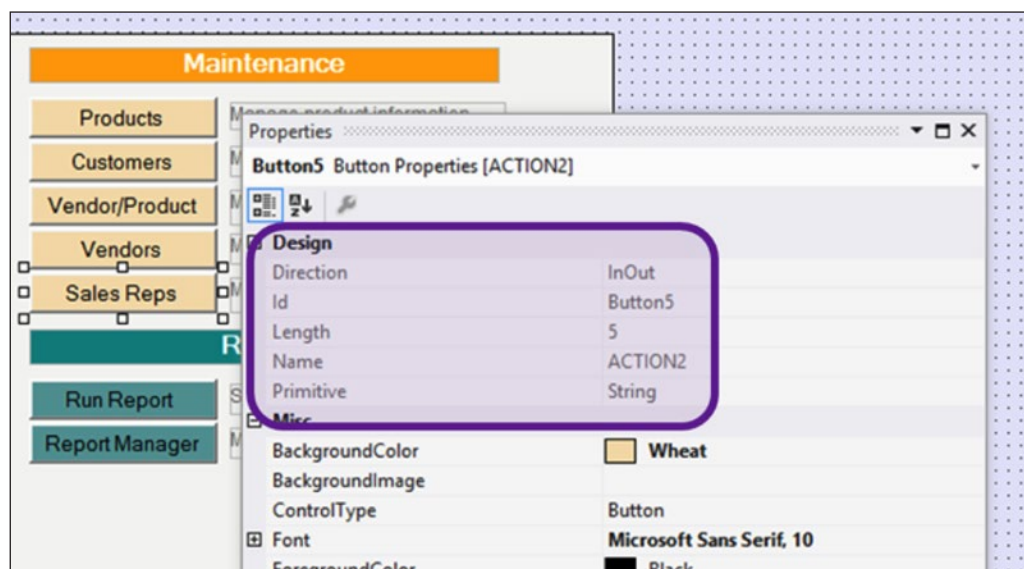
Maintenance

Products

Customers

Vendor/Product

Vendors

Sales Reps

R

Run Report

Report Manager

Manage product information

Properties

Button5 Button Properties [ACTION2]

Design

| Direction | InOut |
|---|---|
| Id | Button5 |
| Length | 5 |
| Name | ACTION2 |
| Primitive | String |

Misc

| BackgroundColor | Wheat |
|---|---|
| BackgroundImage | |
| ControlType | Button |
| Font | Microsoft Sans Serif, 10 |
| ForegroundColor | Black |